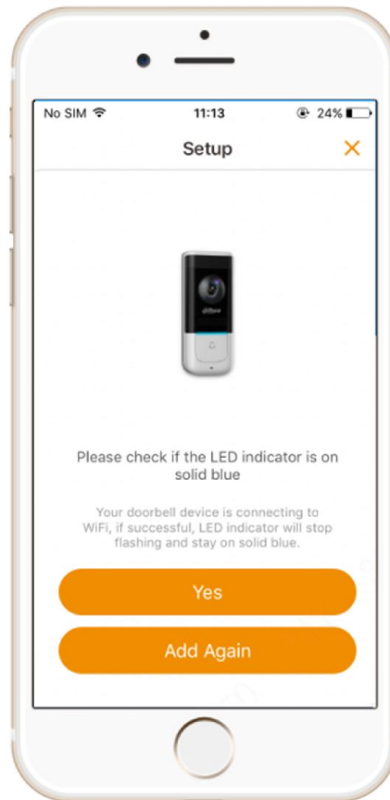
No SIM
11:13
24%

Setup
×

alhua

Please check if the LED indicator is on solid blue

Your doorbell device is connecting to WiFi, if successful, LED indicator will stop flashing and stay on solid blue.

Yes

Add Again